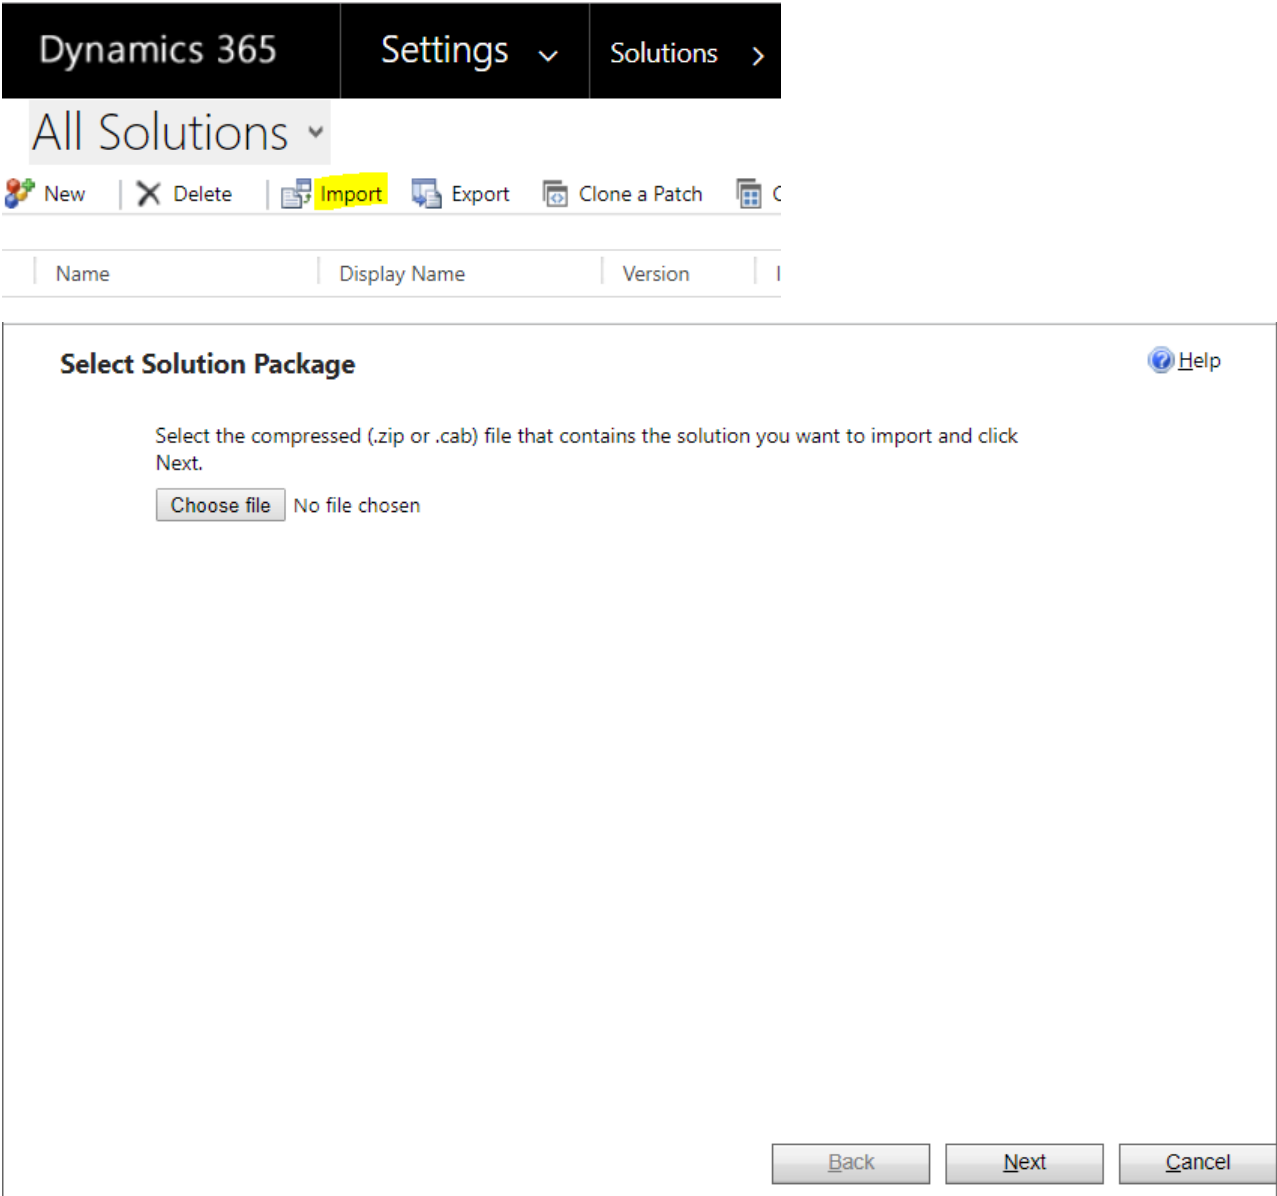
Dynamics 365 Settings Solutions

All Solutions

New Delete Import Export Clone a Patch C

| Name | Display Name | Version | I |
|---|---|---|---|

Select Solution Package

Help

Select the compressed (.zip or .cab) file that contains the solution you want to import and click Next.

Choose file No file chosen

Back Next Cancel